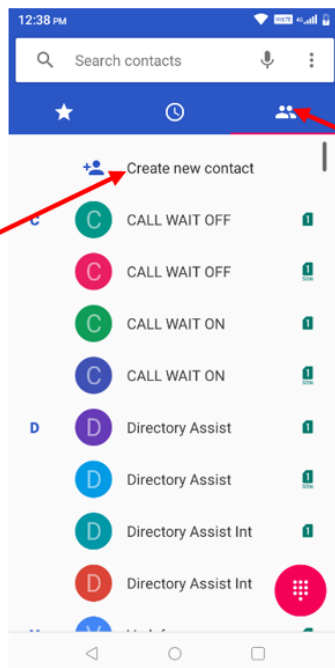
12:38 PM

VoLTE 4G

Search contacts

Create new contact

C

C

CALL WAIT OFF

1

C

CALL WAIT OFF

1
SSN

C

CALL WAIT ON

1

C

CALL WAIT ON

1
SSN

D

D

Directory Assist

1

D

Directory Assist

1
SSN

D

Directory Assist Int

1

D

Directory Assist Int

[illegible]